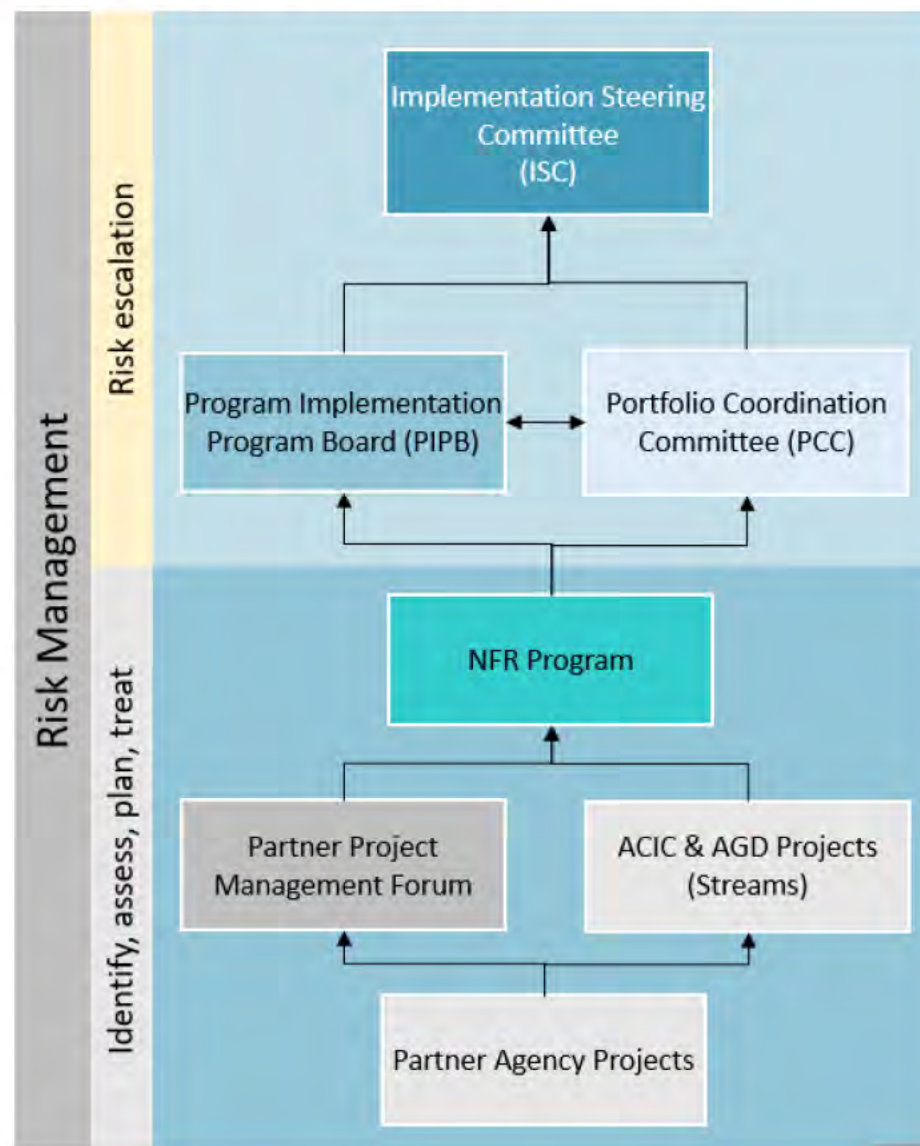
Risk Management

Risk escalation

Identify, assess, plan, treat

Implementation Steering Committee (ISC)

Program Implementation Program Board (PIPB)

Portfolio Coordination Committee (PCC)

NFR Program

Partner Project Management Forum

ACIC & AGD Projects (Streams)

Partner Agency Projects